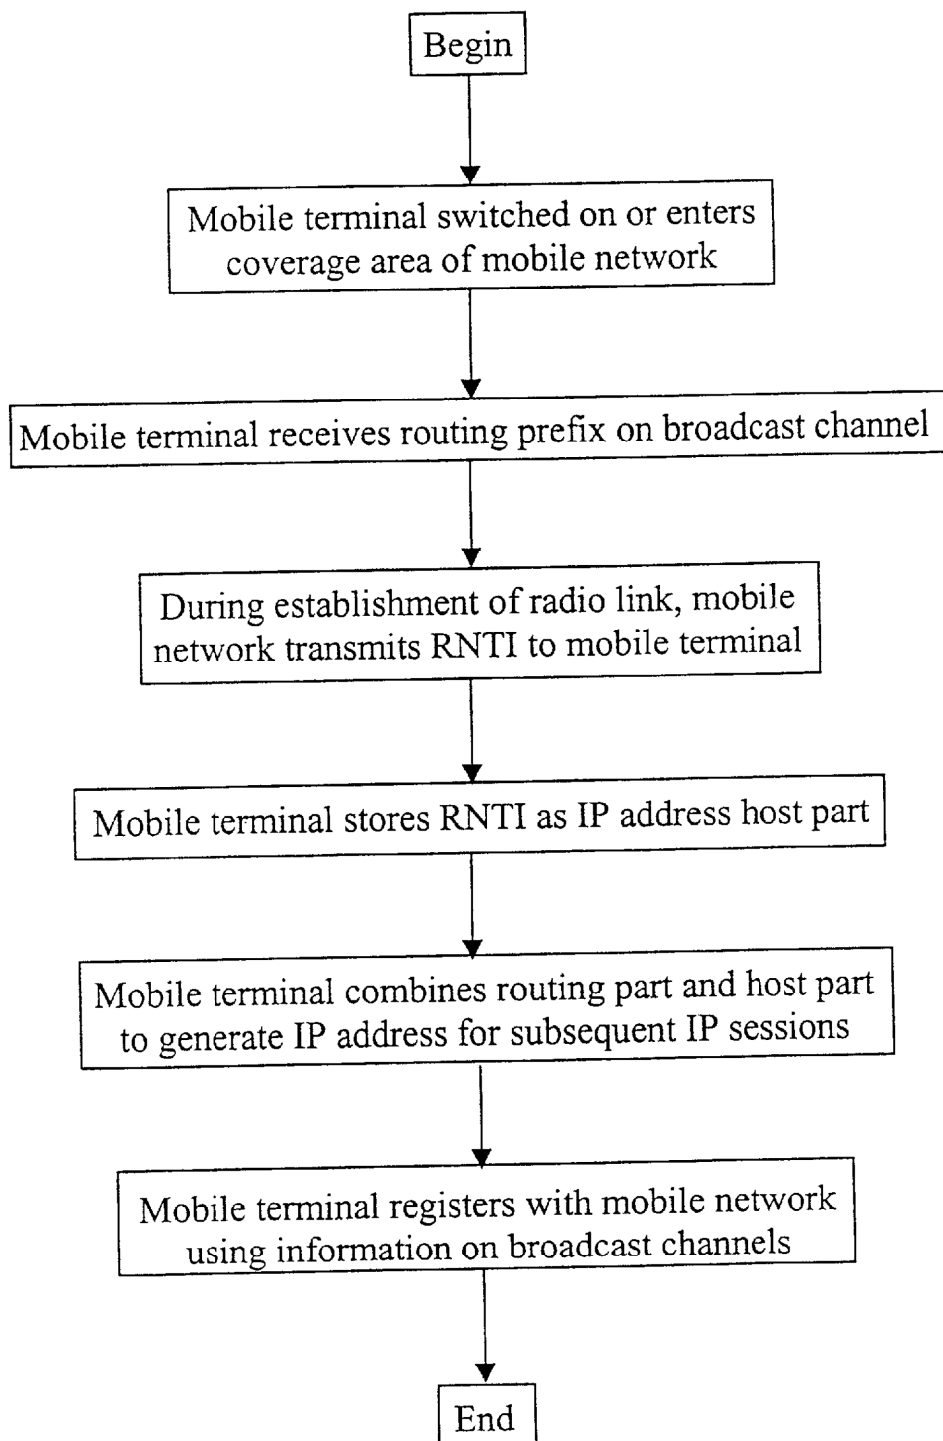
Begin

Mobile terminal switched on or enters coverage area of mobile network

Mobile terminal receives routing prefix on broadcast channel

During establishment of radio link, mobile network transmits RNTI to mobile terminal

Mobile terminal stores RNTI as IP address host part

Mobile terminal combines routing part and host part to generate IP address for subsequent IP sessions

Mobile terminal registers with mobile network using information on broadcast channels

End